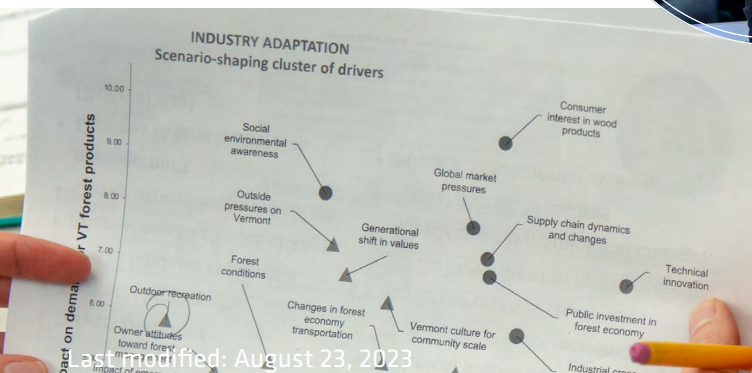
INDUSTRY ADAPTATION
Scenario-shaping cluster of drivers

10.00
9.00
8.00
7.00
6.00

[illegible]pact on dema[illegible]r VT forest products

Consumer interest in wood products

Social environmental awareness

Global market pressures

Outside pressures on Vermont

Generational shift in values

Supply chain dynamics and changes

Forest conditions

Technical innovation

Outdoor recreation

Changes in forest economy transportation

Vermont culture for community scale

Public investment in forest economy

Owner attitudes toward forest

Impact of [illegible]

Industrial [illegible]

Last modified: August 23, 2023